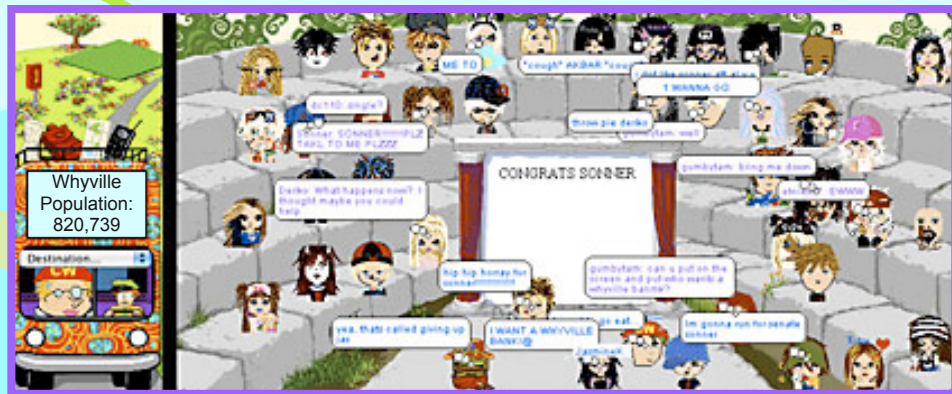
Whyville Population: 820,739

Destination...

LW

ME TO

*cough* AKBAR *cough*

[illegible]

I WANNA GO

dc110: single?

Sonner: SONNER!!!!!!!PLZ TAKL TO ME PLZZZ

throw pie derko

gumbytam: well

CONGRATS SONNER

gumbytam: bring me down

Derko: What happens now? I thought maybe you could help

EWWW

hip hip horray for sonner!!!!!!!!!!

gumbytam: can u put on the scream and put who want a whyville bannk?

yea, thats called giving up lol

I WANT A WHYVILLE BANK!!@

go eat

Im gonna run for senate sonner

JasmineR